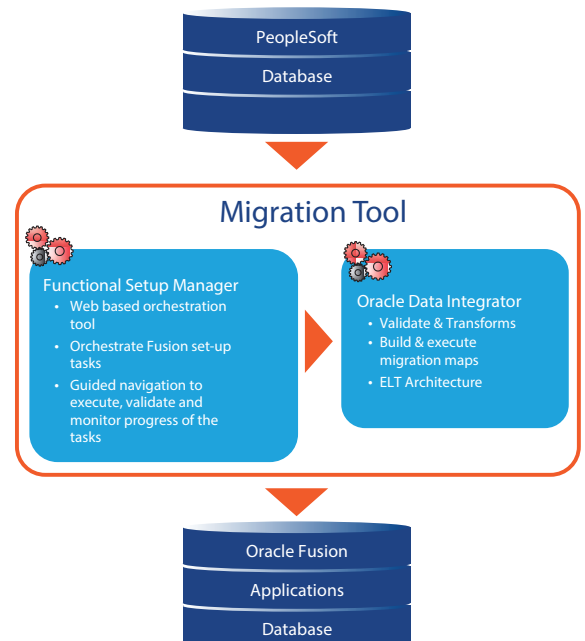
PeopleSoft

Database

Migration Tool

Functional Setup Manager
- Web based orchestration tool
- Orchestrate Fusion set-up tasks
- Guided navigation to execute, validate and monitor progress of the tasks

Oracle Data Integrator
- Validate & Transforms
- Build & execute migration maps
- ELT Architecture

Oracle Fusion

Applications

Database